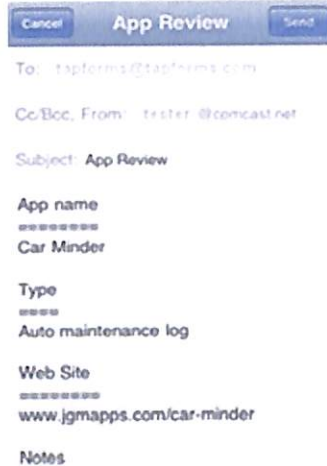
Cancel App Review Send

To: tapforms@tapforms.com

Cc/Bcc, From: tester @comcast.net

Subject: App Review

App name
========
Car Minder

Type
====
Auto maintenance log

Web Site
========
www.jgmapps.com/car-minder

Notes